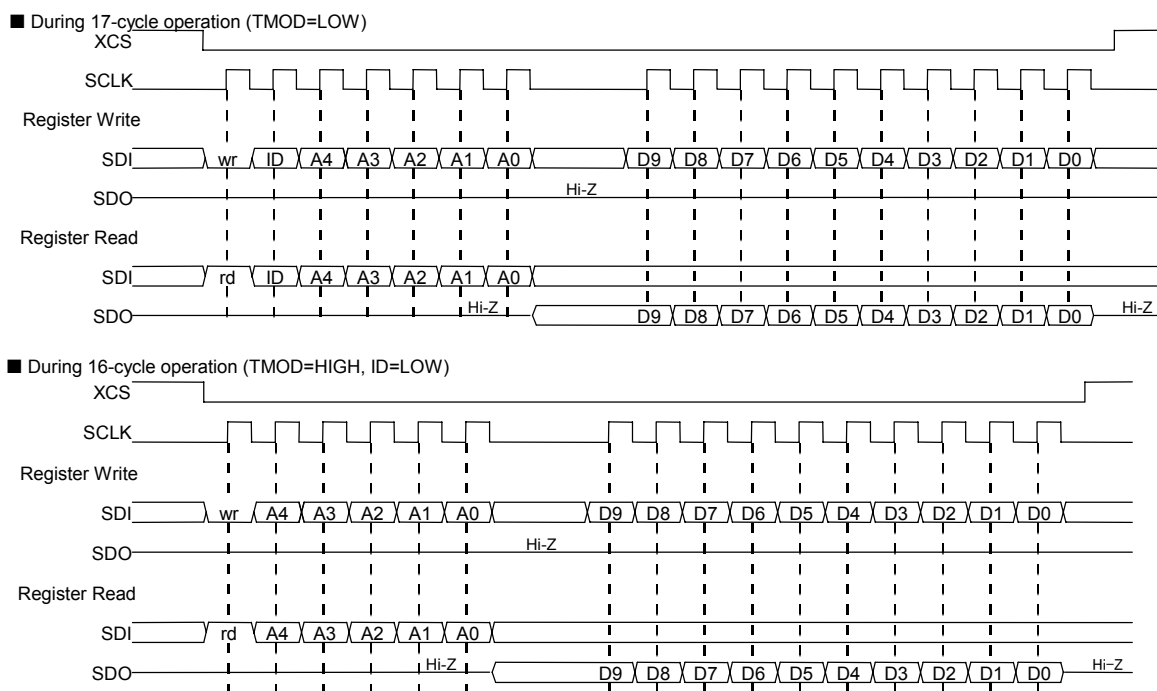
■ During 17-cycle operation (TMOD=LOW)

XCS

SCLK

Register Write

SDI wr ID A4 A3 A2 A1 A0 D9 D8 D7 D6 D5 D4 D3 D2 D1 D0

SDO Hi-Z

Register Read

SDI rd ID A4 A3 A2 A1 A0

SDO Hi-Z D9 D8 D7 D6 D5 D4 D3 D2 D1 D0 Hi-Z

■ During 16-cycle operation (TMOD=HIGH, ID=LOW)

XCS

SCLK

Register Write

SDI wr A4 A3 A2 A1 A0 D9 D8 D7 D6 D5 D4 D3 D2 D1 D0

SDO Hi-Z

Register Read

SDI rd A4 A3 A2 A1 A0

SDO Hi-Z D9 D8 D7 D6 D5 D4 D3 D2 D1 D0 Hi-Z